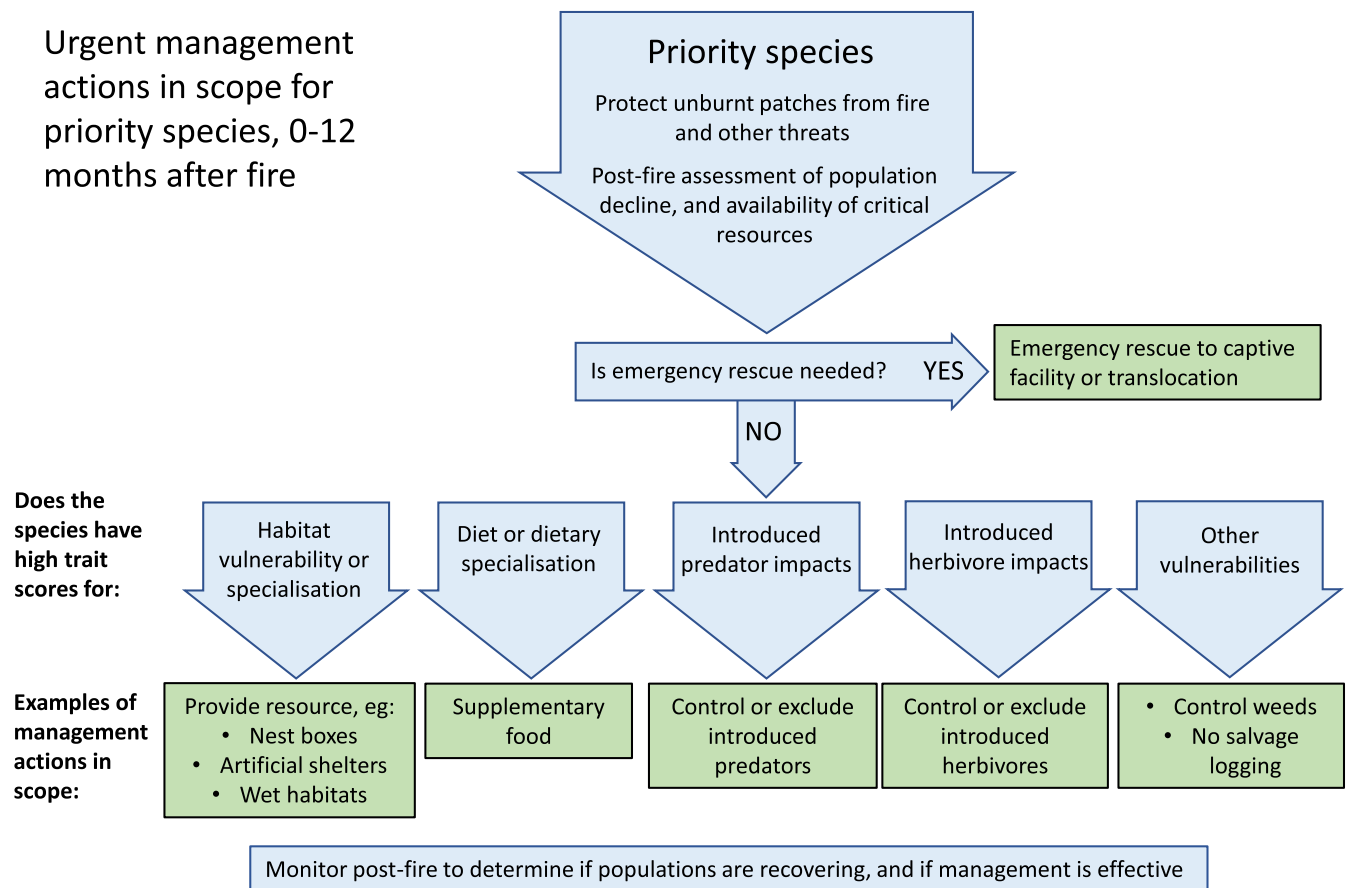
Urgent management actions in scope for priority species, 0-12 months after fire

Priority species

Protect unburnt patches from fire and other threats

Post-fire assessment of population decline, and availability of critical resources

Is emergency rescue needed?

YES

Emergency rescue to captive facility or translocation

NO

Does the species have high trait scores for:

Habitat vulnerability or specialisation

Diet or dietary specialisation

Introduced predator impacts

Introduced herbivore impacts

Other vulnerabilities

Examples of management actions in scope:

Provide resource, eg:
• Nest boxes
• Artificial shelters
• Wet habitats

Supplementary food

Control or exclude introduced predators

Control or exclude introduced herbivores

• Control weeds
• No salvage logging

Monitor post-fire to determine if populations are recovering, and if management is effective